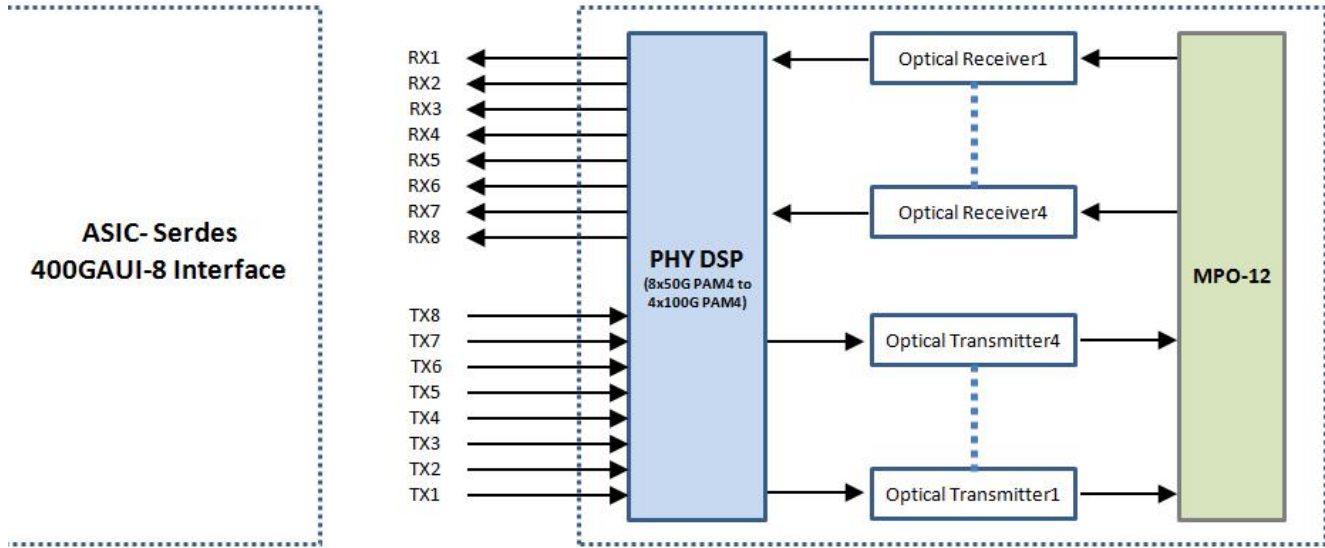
ASIC- Serdes
400GAUI-8 Interface

RX1
RX2
RX3
RX4
RX5
RX6
RX7
RX8

TX8
TX7
TX6
TX5
TX4
TX3
TX2
TX1

PHY DSP
(8x50G PAM4 to 4x100G PAM4)

Optical Receiver1

Optical Receiver4

Optical Transmitter4

Optical Transmitter1

MPO-12